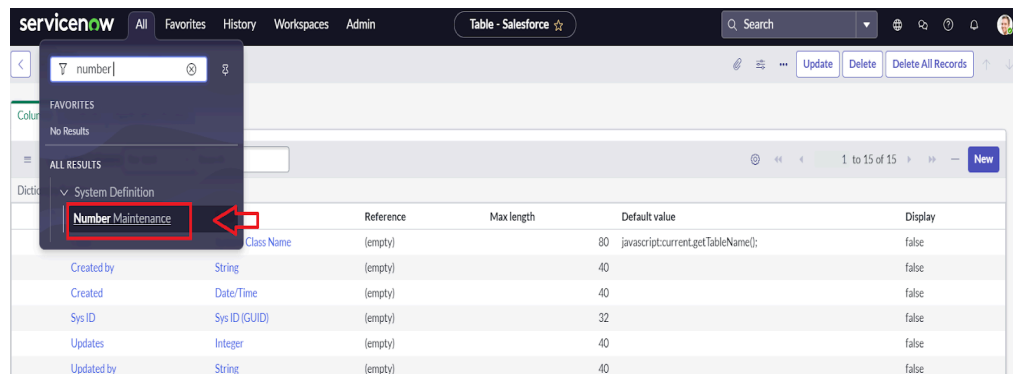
servicenow All Favorites History Workspaces Admin

Table - Salesforce ☆

Search

number

FAVORITES

No Results

ALL RESULTS

System Definition

Number Maintenance

Update Delete Delete All Records

Colum

Dictio

1 to 15 of 15

New

| | | Reference | Max length | Default value | Display |
|---|---|---|---|---|---|
| | Class Name | (empty) | 80 | javascript:current.getTableName(); | false |
| Created by | String | (empty) | 40 | | false |
| Created | Date/Time | (empty) | 40 | | false |
| Sys ID | Sys ID (GUID) | (empty) | 32 | | false |
| Updates | Integer | (empty) | 40 | | false |
| Updated by | String | (empty) | 40 | | false |